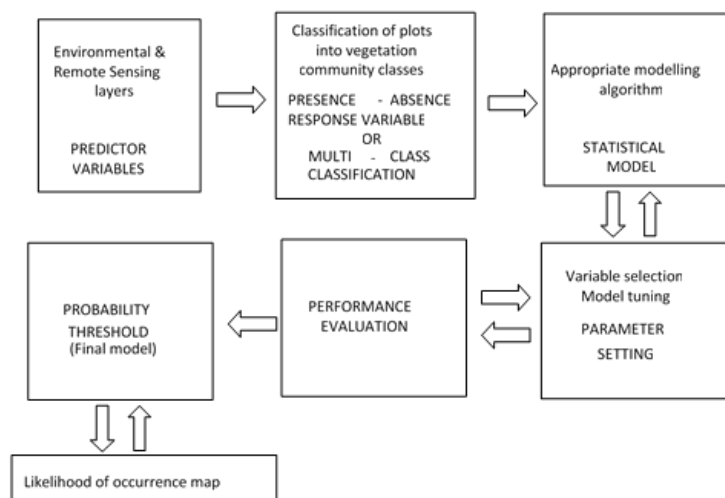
Environmental & Remote Sensing layers

PREDICTOR VARIABLES

Classification of plots into vegetation community classes

PRESENCE - ABSENCE RESPONSE VARIABLE OR MULTI - CLASS CLASSIFICATION

Appropriate modelling algorithm

STATISTICAL MODEL

Variable selection Model tuning

PARAMETER SETTING

PERFORMANCE EVALUATION

PROBABILITY THRESHOLD (Final model)

Likelihood of occurrence map